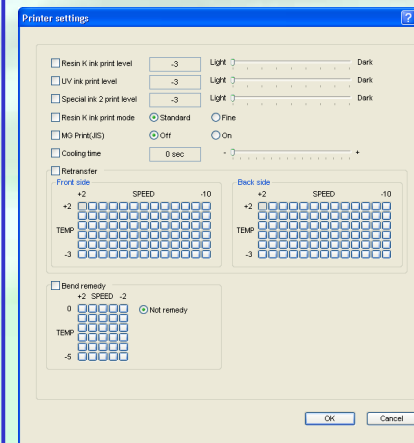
Printer settings

?

Resin K ink print level -3 Light Dark

UV ink print level -3 Light Dark

Special ink 2 print level -3 Light Dark

Resin K ink print mode Standard Fine

MG Print(JIS) Off On

Cooling time 0 sec - +

Retransfer

Front side

+2 SPEED -10

TEMP

-3

Back side

+2 SPEED -10

TEMP

-3

Bend remedy

+2 SPEED -2

0

TEMP

-5

Not remedy

OK Cancel